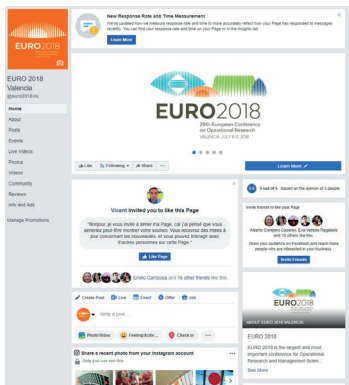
EURO 2018

EURO 2018 Valencia
@euro2018vlc

Home
About
Posts
Events
Live Videos
Photos
Videos
Community
Reviews
Info and Ads

Manage Promotions

New Response Rate and Time Measurement
We've updated how we measure response rate and time to more accurately reflect how your Page has responded to messages recently. You can find your response rate and time on your Page or in the Insights tab.
Learn More

EURO2018
29th European Conference on Operational Research
VALENCIA JULY 8-11, 2018

Like Following Share ···
Learn More

Vicent invited you to like this Page

"Bonjour, je vous invite à aimer ma Page, car j'ai pensé que vous aimeriez peut-être montrer votre soutien. Vous recevrez des mises à jour concernant les nouveautés, et vous pourrez interagir avec d'autres personnes sur cette Page."
Like Page

Emilio Carrizosa and 16 other friends like this.

Create Post Live Event Offer Job
Write a post...
Photo/Video Feeling/Activ... Check in ···

Share a recent photo from your Instagram account
Only you can see this

5 out of 5 · Based on the opinion of 3 people

Invite friends to like your Page
Alberto Compaño Cacerés, Eva Vallada Regalado and 19 others like this.
Grow your audience on Facebook and reach more people who are interested in your business.
Invite Friends

EURO 2018
ABOUT EURO 2018 VALENCIA
EURO 2018 is the largest and most important conference for Operational Research and Management Scien...
See More